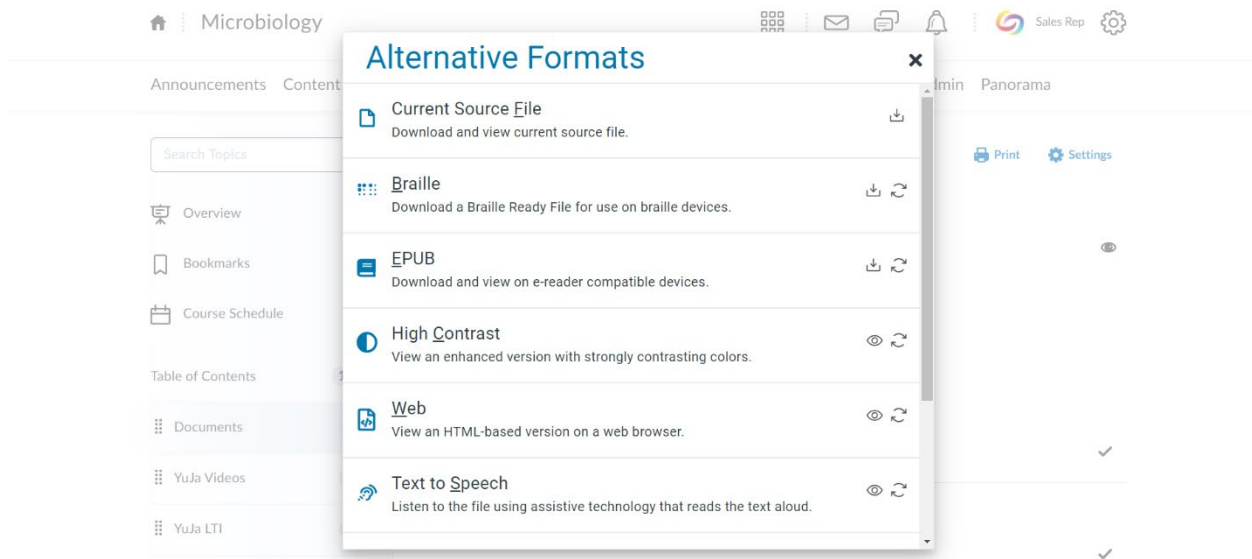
Microbiology

Sales Rep

Announcements Content

dmin Panorama

Search Topics

Print Settings

Overview

Bookmarks

Course Schedule

Table of Contents

Documents

YuJa Videos

YuJa LTI

Alternative Formats

×

Current Source File
Download and view current source file.

Braille
Download a Braille Ready File for use on braille devices.

EPUB
Download and view on e-reader compatible devices.

High Contrast
View an enhanced version with strongly contrasting colors.

Web
View an HTML-based version on a web browser.

Text to Speech
Listen to the file using assistive technology that reads the text aloud.